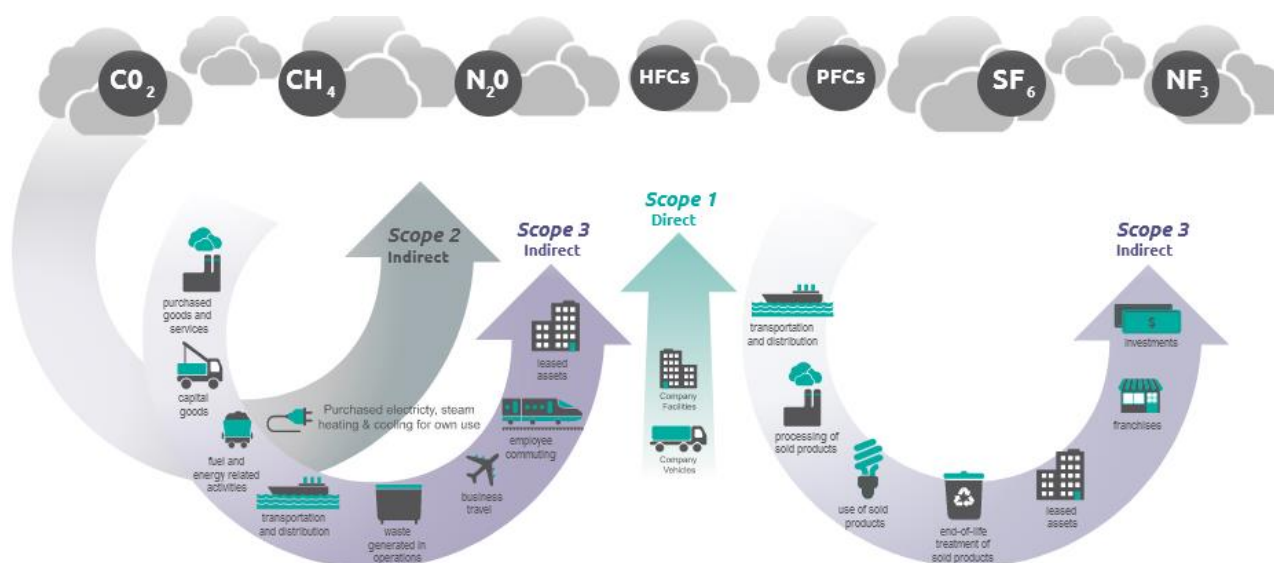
$C0_2$ $CH_4$ $N_20$ HFCs PFCs $SF_6$ $NF_3$

Scope 2
Indirect

Scope 3
Indirect

Scope 1
Direct

Scope 3
Indirect

purchased goods and services

capital goods

fuel and energy related activities

transportation and distribution

waste generated in operations

business travel

employee commuting

leased assets

Purchased electricty, steam heating & cooling for own use

Company Facilities

Company Vehicles

transportation and distribution

processing of sold products

use of sold products

end-of-life treatment of sold products

leased assets

franchises

investments

$